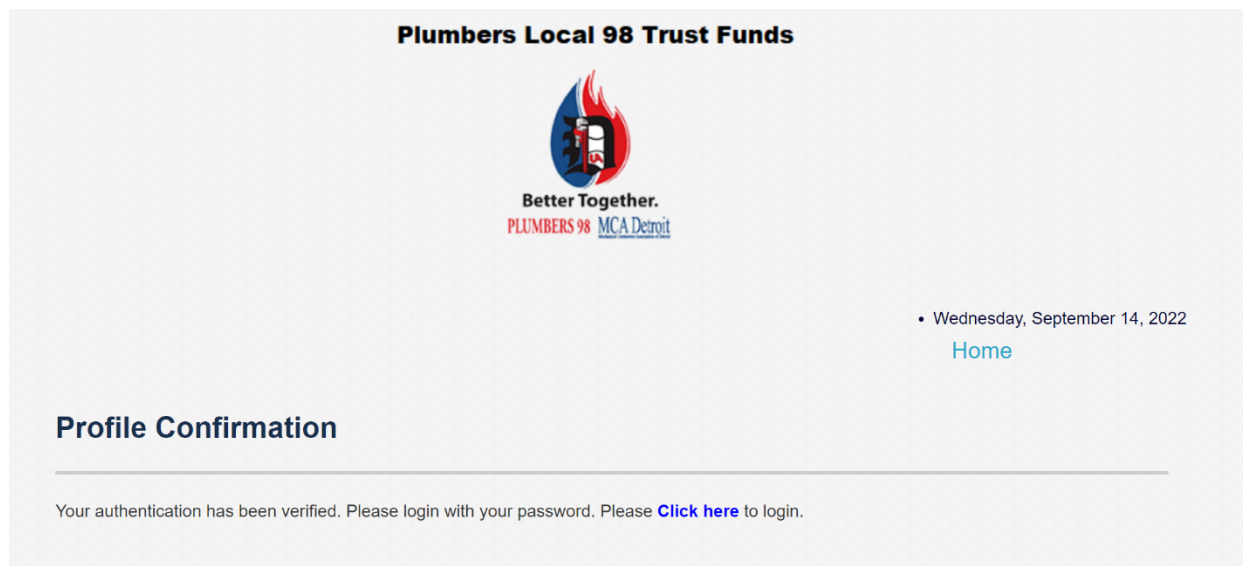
Plumbers Local 98 Trust Funds

Better Together.
PLUMBERS 98 MCA Detroit

- Wednesday, September 14, 2022

Home

Profile Confirmation

Your authentication has been verified. Please login with your password. Please Click here to login.